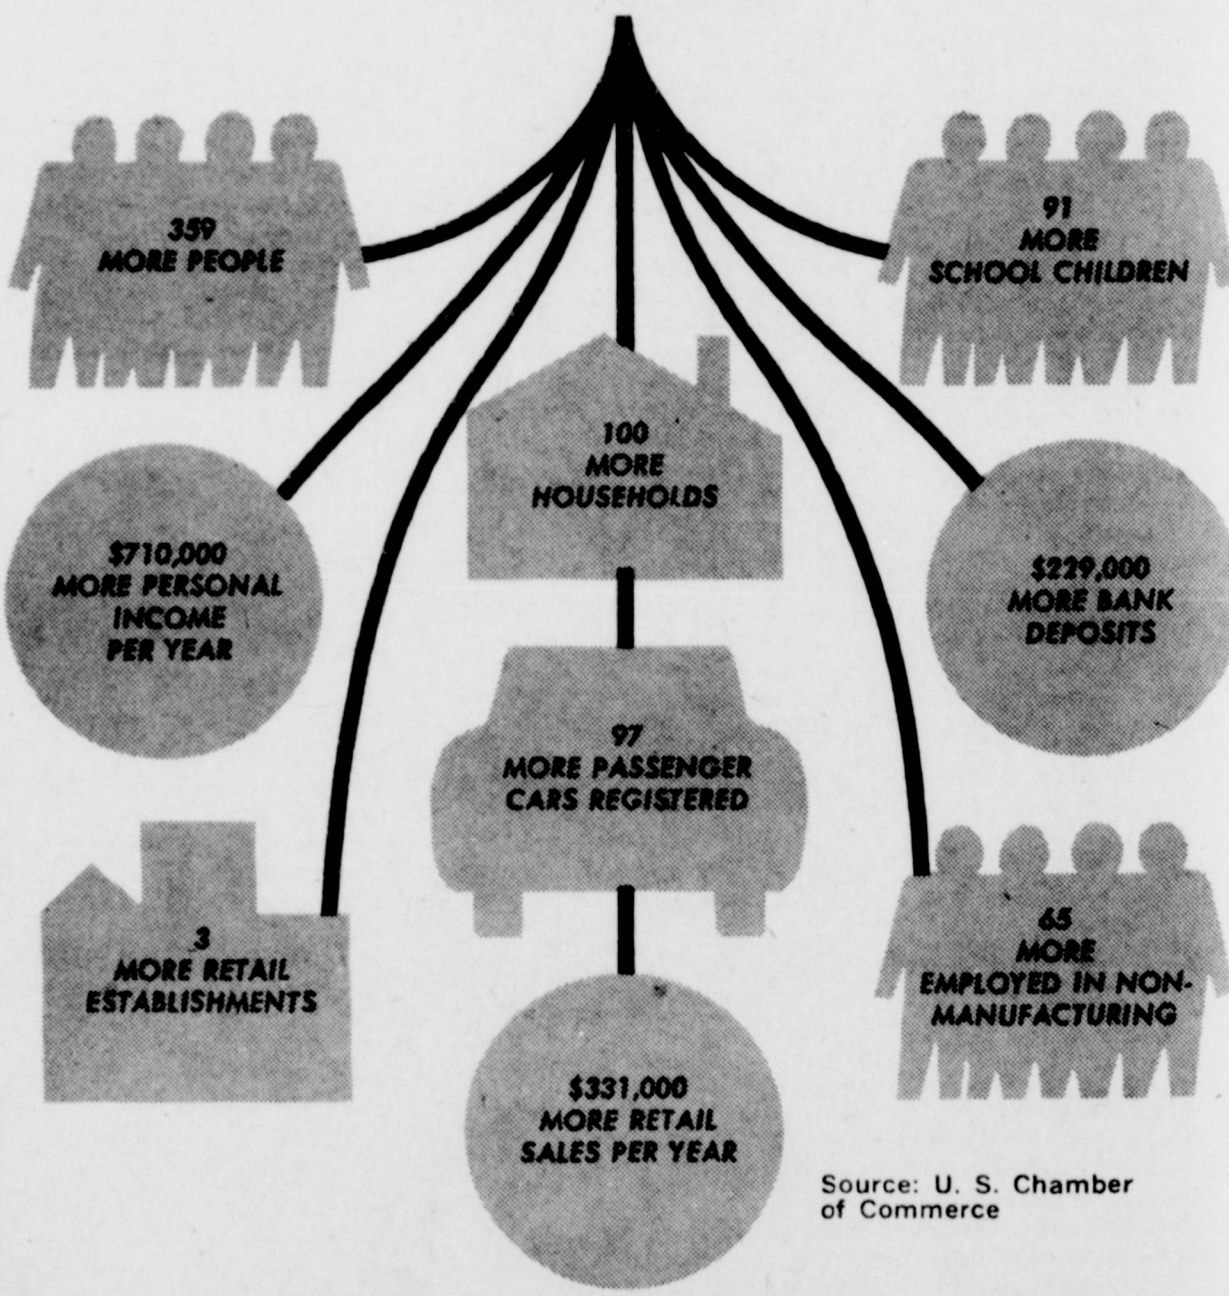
359
MORE PEOPLE

91
MORE
SCHOOL CHILDREN

100
MORE
HOUSEHOLDS

$710,000
MORE PERSONAL
INCOME
PER YEAR

$229,000
MORE BANK
DEPOSITS

97
MORE PASSENGER
CARS REGISTERED

3
MORE RETAIL
ESTABLISHMENTS

65
MORE
EMPLOYED IN NON-MANUFACTURING

$331,000
MORE RETAIL
SALES PER YEAR

Source: U. S. Chamber of Commerce